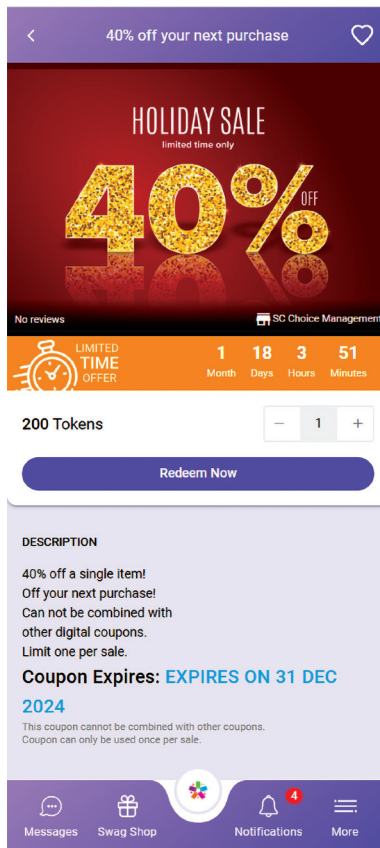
40% off your next purchase

HOLIDAY SALE
limited time only
40% OFF

No reviews
SC Choice Management

LIMITED TIME OFFER
1 Month 18 Days 3 Hours 51 Minutes

200 Tokens
− 1 +

Redeem Now

DESCRIPTION

40% off a single item!
Off your next purchase!
Can not be combined with other digital coupons.
Limit one per sale.

Coupon Expires: EXPIRES ON 31 DEC 2024
This coupon cannot be combined with other coupons.
Coupon can only be used once per sale.

Messages
Swag Shop
4
Notifications
More